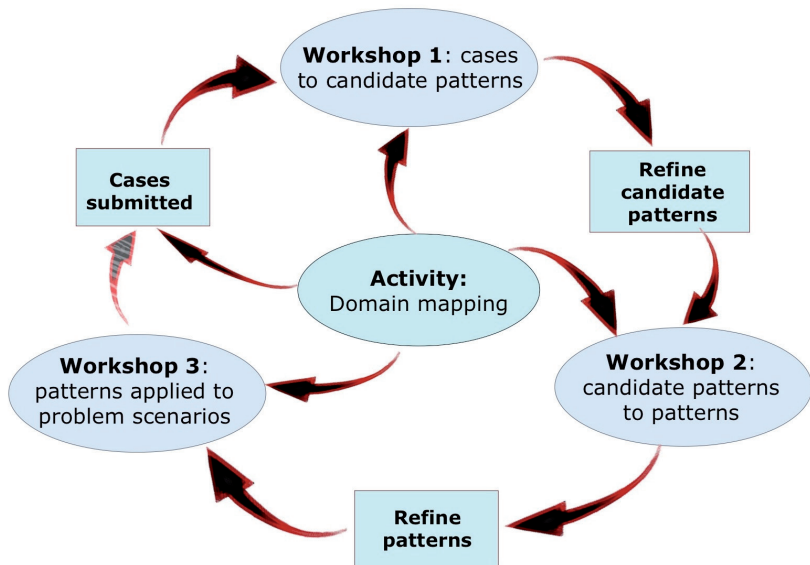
**Workshop 1**: cases to candidate patterns

**Refine candidate patterns**

**Cases submitted**

**Activity:** Domain mapping

**Workshop 2**: candidate patterns to patterns

**Workshop 3**: patterns applied to problem scenarios

**Refine patterns**